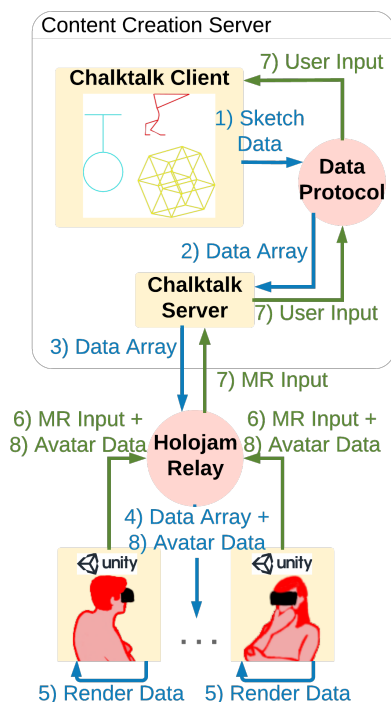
Content Creation Server

Chalktalk Client

7) User Input

1) Sketch Data

Data Protocol

2) Data Array

Chalktalk Server

7) User Input

3) Data Array

7) MR Input

6) MR Input + 8) Avatar Data

Holojam Relay

6) MR Input + 8) Avatar Data

4) Data Array + 8) Avatar Data

unity

unity

. . .

5) Render Data

5) Render Data